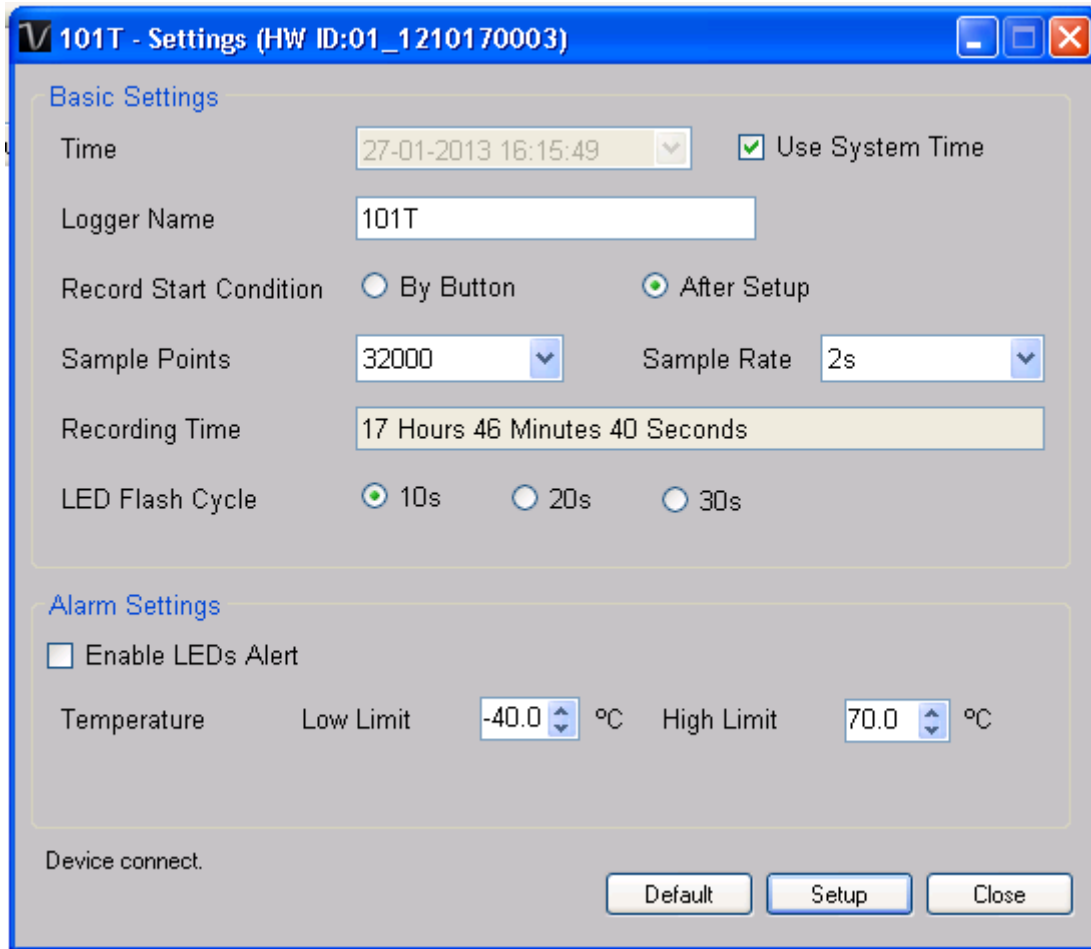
101T - Settings (HW ID:01_1210170003)

Basic Settings

Time 27-01-2013 16:15:49 Use System Time

Logger Name 101T

Record Start Condition By Button After Setup

Sample Points 32000 Sample Rate 2s

Recording Time 17 Hours 46 Minutes 40 Seconds

LED Flash Cycle 10s 20s 30s

Alarm Settings

Enable LEDs Alert

Temperature Low Limit -40.0 ºC High Limit 70.0 ºC

Device connect.

Default Setup Close